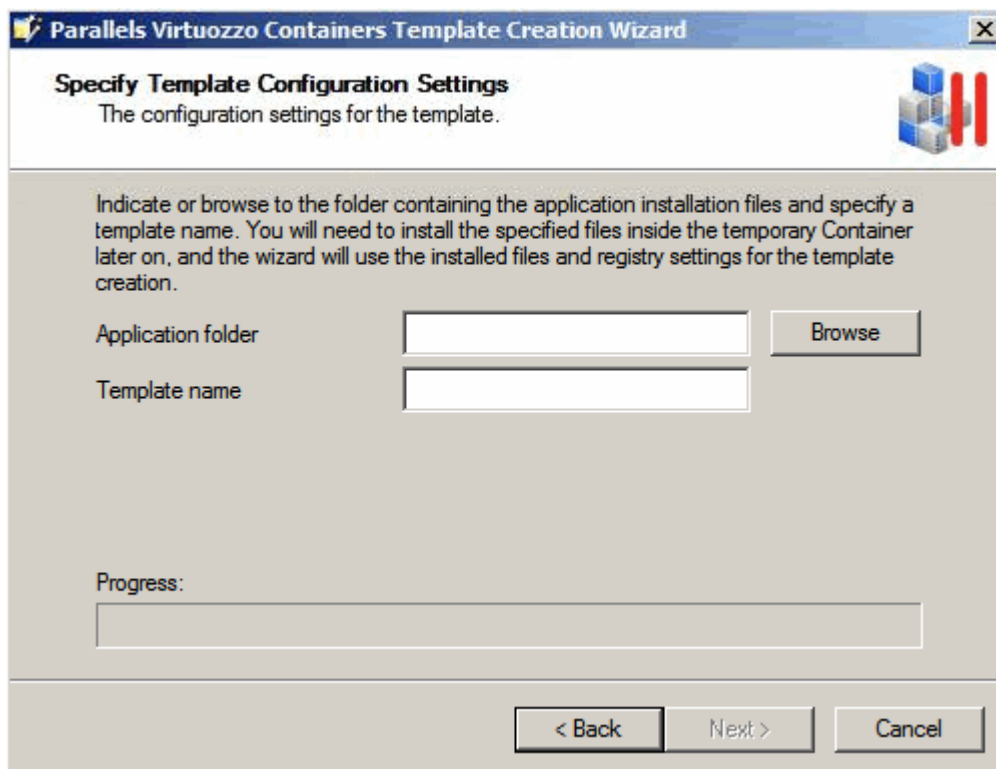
Parallels Virtuozzo Containers Template Creation Wizard

Specify Template Configuration Settings
The configuration settings for the template.

Indicate or browse to the folder containing the application installation files and specify a template name. You will need to install the specified files inside the temporary Container later on, and the wizard will use the installed files and registry settings for the template creation.

Application folder
Browse
Template name

Progress:

< Back
Next >
Cancel